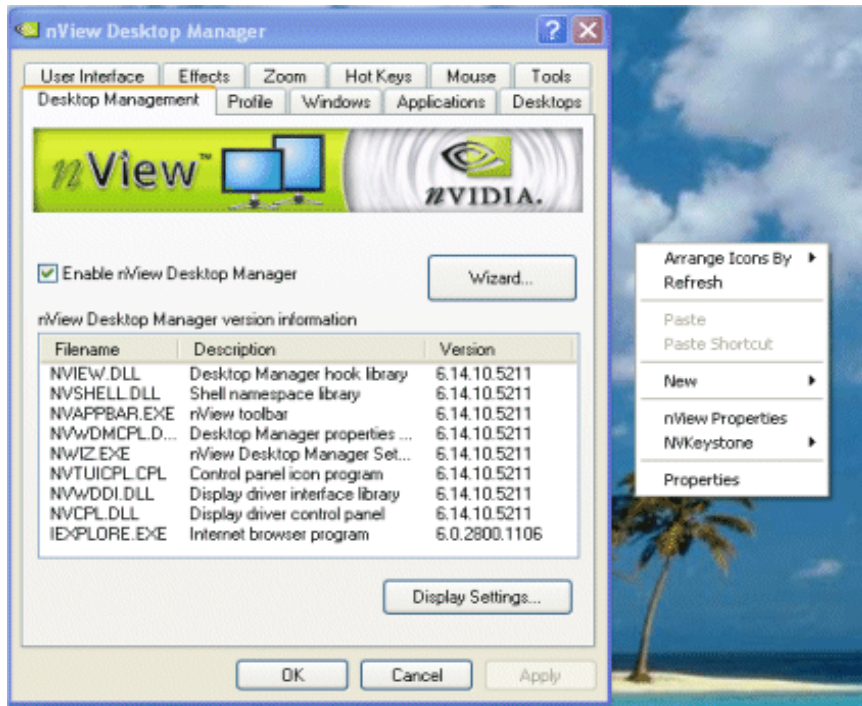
nView Desktop Manager

?

User Interface | Effects | Zoom | Hot Keys | Mouse | Tools
Desktop Management | Profile | Windows | Applications | Desktops

nView™

nVIDIA.

Enable nView Desktop Manager

Wizard...

nView Desktop Manager version information

| Filename | Description | Version |
|---|---|---|
| NVIEW.DLL | Desktop Manager hook library | 6.14.10.5211 |
| NVSHELL.DLL | Shell namespace library | 6.14.10.5211 |
| NVAPPBAR.EXE | nView toolbar | 6.14.10.5211 |
| NVWDMCPL.D... | Desktop Manager properties ... | 6.14.10.5211 |
| NWIZ.EXE | nView Desktop Manager Set... | 6.14.10.5211 |
| NVTUICPL.CPL | Control panel icon program | 6.14.10.5211 |
| NVWDDI.DLL | Display driver interface library | 6.14.10.5211 |
| NVCPL.DLL | Display driver control panel | 6.14.10.5211 |
| IEXPLORE.EXE | Internet browser program | 6.0.2800.1106 |

Display Settings...

OK | Cancel | Apply

Arrange Icons By
Refresh
Paste
Paste Shortcut
New
nView Properties
NVKeystone
Properties